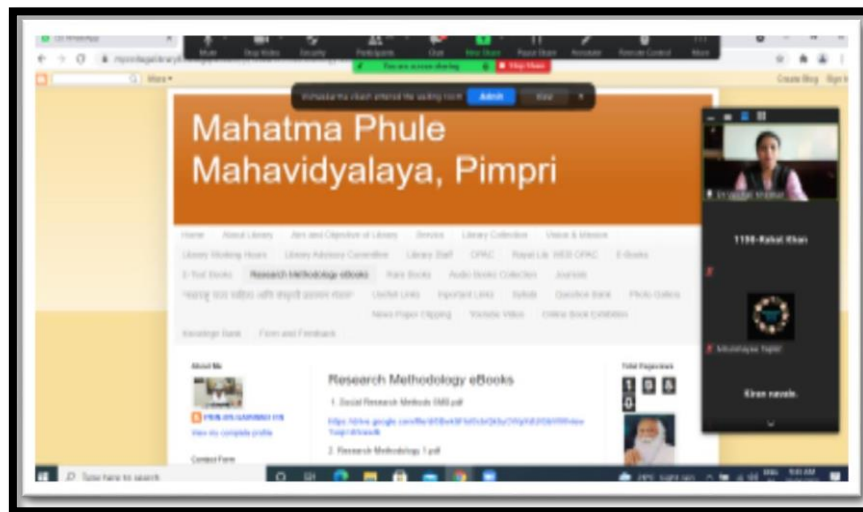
Mute Stop Video Security Participants Chat New Share Pause Share Annotate Remote Control More

You are screen sharing Stop Share

Admit

Mahatma Phule Mahavidyalaya, Pimpri

Home About Library Aim and Objective of Library Service Library Collection Vision & Mission

Library Working Hours Library Advisory Committee Library Staff OPAC WEB OPAC E-Books

Research Methodology eBooks Rare Books Audio Books Collection Journals

Useful Links Important Links Syllabi Question Bank Photo Gallery

News Paper Clipping Youtube Video Online Book Exhibition

Knowledge Bank Form and Feedback

About Me

View my complete profile

Contact Form

Research Methodology eBooks

1. Social Research Methods 5th.pdf

2. Research Methodology 1.pdf

Total Pageviews

1159-Rahul Khan

Kiran navale.

Type here to search